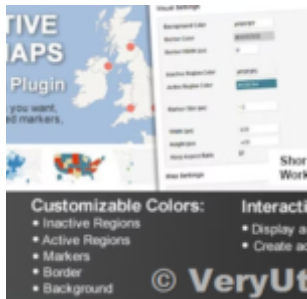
TIVE
MAPS
Plugin
you want,
ded markers,

Visual Settings
Background Color
Border Color
Border Width (px)
Inactive Region Color
Active Region Color
Marker Size (px)
Width (px)
Height (px)
Keep Aspect Ratio
Map Settings

Shor
Work

Customizable Colors:
• Inactive Regions
• Active Regions
• Markers
• Border
• Background

Interacti
• Display a
• Create ac

© VeryUt